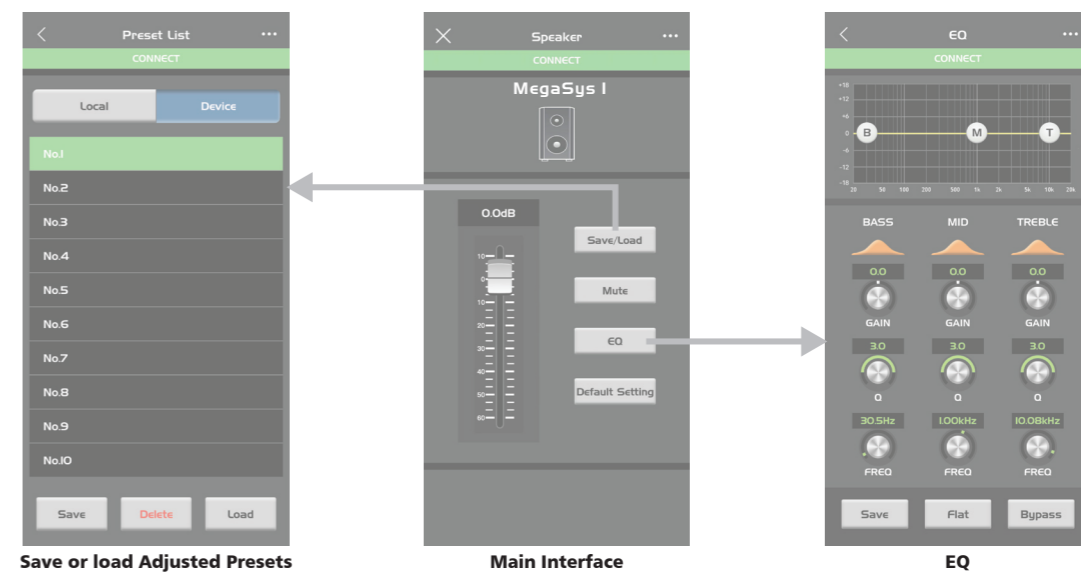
Preset List
CONNECT
Local
Device
No.1
No.2
No.3
No.4
No.5
No.6
No.7
No.8
No.9
No.10
Save
Delete
Load

Save or load Adjusted Presets

Speaker
CONNECT
MegaSys I
0.0dB
10
0
10
20
30
40
50
60
Save/Load
Mute
EQ
Default Setting

Main Interface

EQ
CONNECT
+18
+12
+6
0
-6
-12
-18
B
M
T
20
50
100
200
500
1k
2k
5k
10k
20k
BASS
MID
TREBLE
0.0
0.0
0.0
GAIN
GAIN
GAIN
3.0
3.0
3.0
Q
Q
Q
30.5Hz
1.00kHz
10.08kHz
FREQ
FREQ
FREQ
Save
Flat
Bypass

EQ